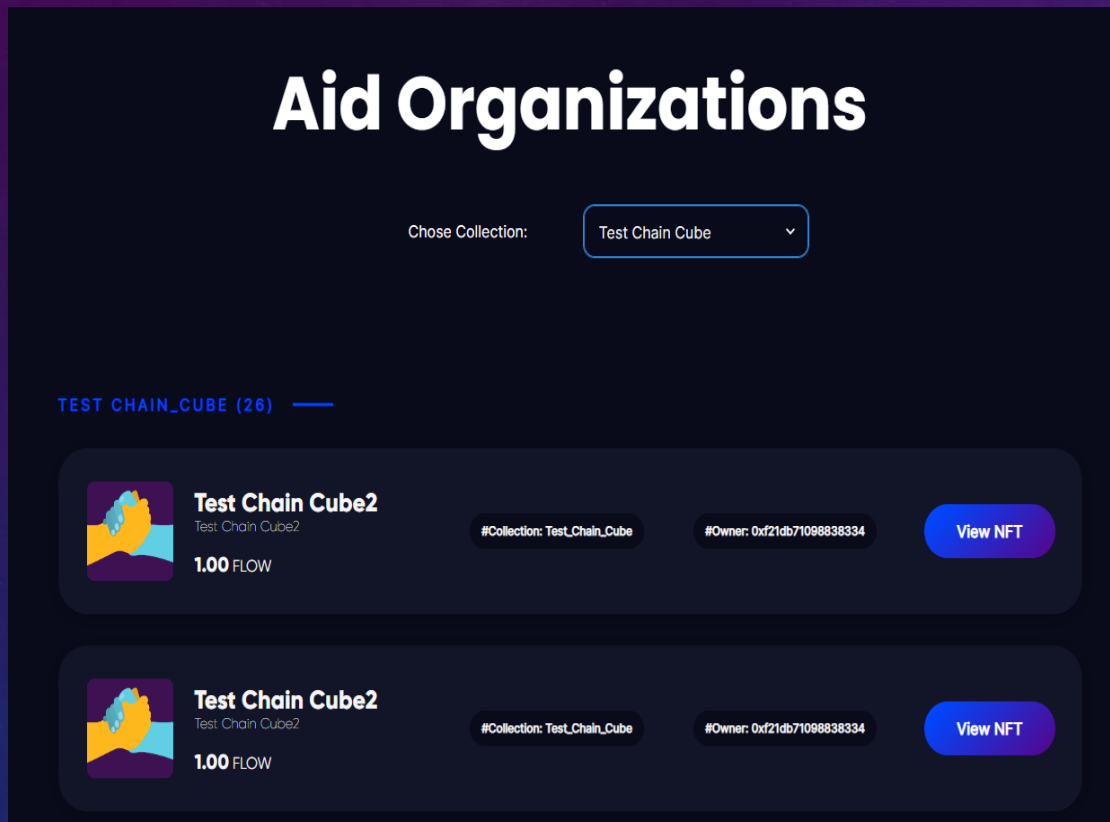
Aid Organizations

Chose Collection: Test Chain Cube

TEST CHAIN_CUBE (26)

Test Chain Cube2
Test Chain Cube2
1.00 FLOW
#Collection: Test_Chain_Cube
#Owner: 0xf21db71098838334
View NFT

Test Chain Cube2
Test Chain Cube2
1.00 FLOW
#Collection: Test_Chain_Cube
#Owner: 0xf21db71098838334
View NFT